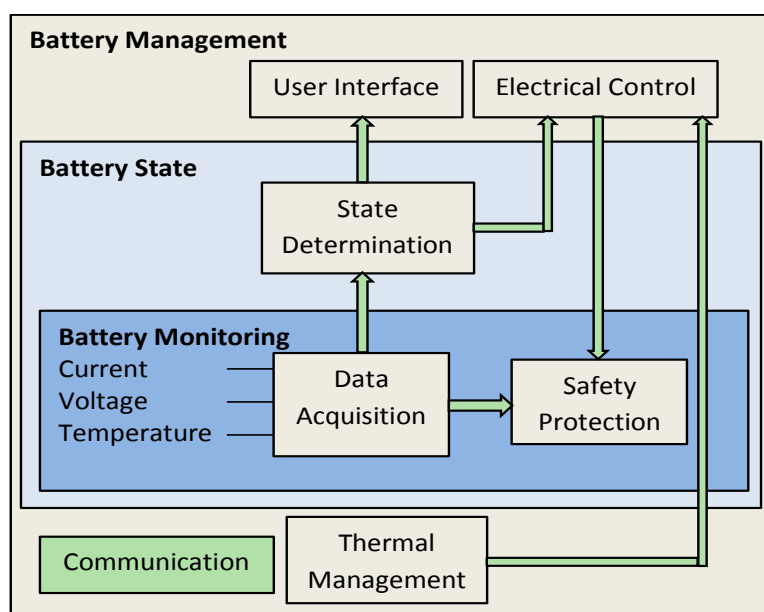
Battery Management

User Interface

Electrical Control

Battery State

State Determination

Battery Monitoring

Current

Voltage

Temperature

Data Acquisition

Safety Protection

Communication

Thermal Management